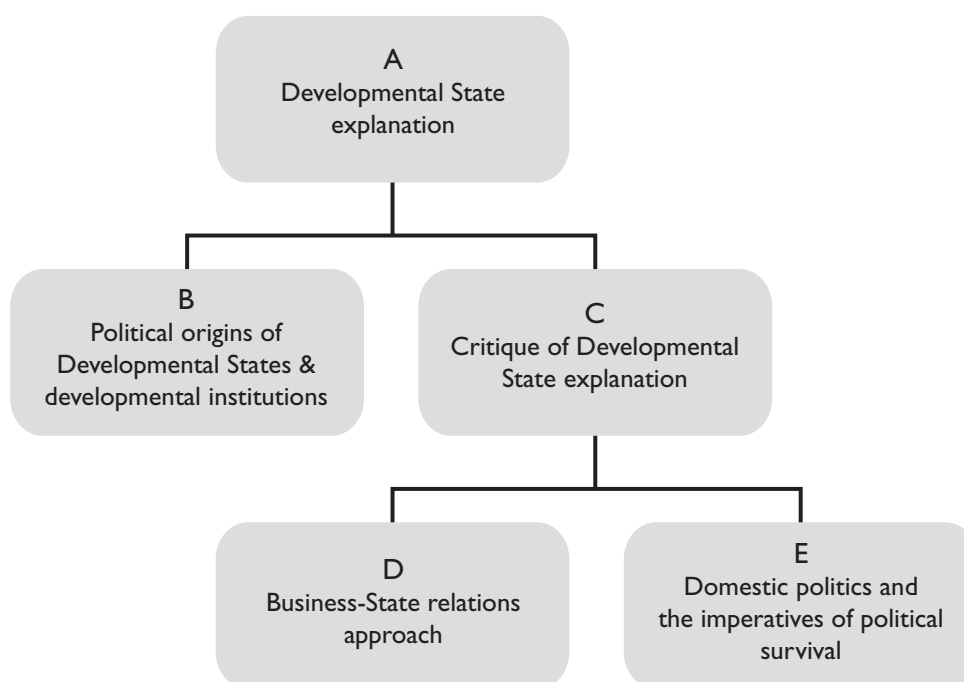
A
Developmental State explanation

B
Political origins of Developmental States & developmental institutions

C
Critique of Developmental State explanation

D
Business-State relations approach

E
Domestic politics and the imperatives of political survival